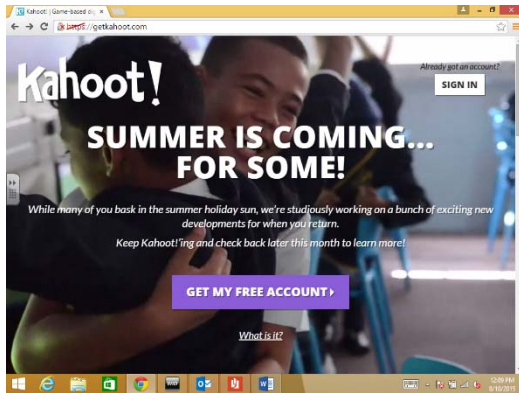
Kahoot! | Game-based bl ×

https://getkahoot.com

Kahoot!

Already got an account?

SIGN IN

SUMMER IS COMING... FOR SOME!

While many of you bask in the summer holiday sun, we're studiously working on a bunch of exciting new developments for when you return.

Keep Kahoot!'ing and check back later this month to learn more!

GET MY FREE ACCOUNT ▸

What is it?

12:09 PM
6/10/2015